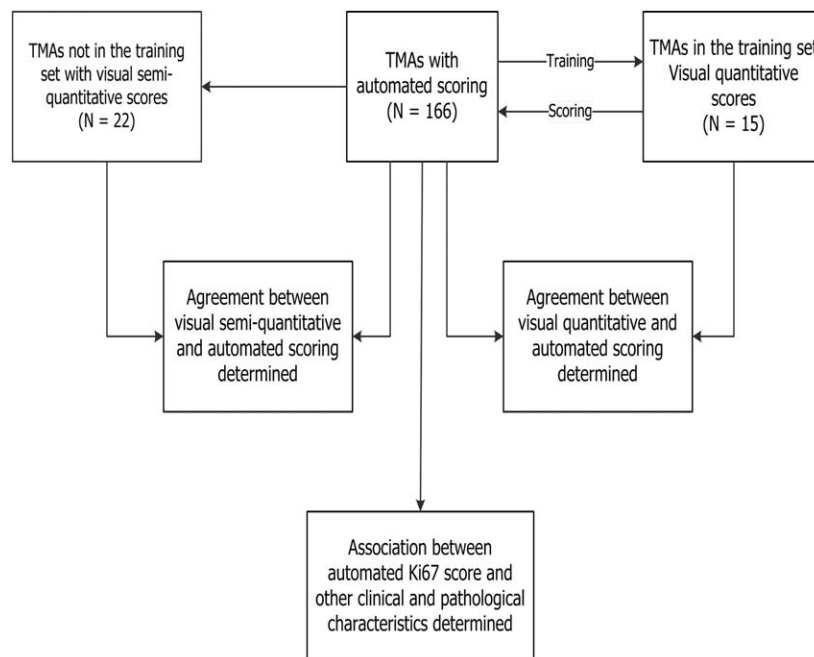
TMAs not in the training set with visual semi-quantitative scores (N = 22)

TMAs with automated scoring (N = 166)

Training

Scoring

TMAs in the training set Visual quantitative scores (N = 15)

Agreement between visual semi-quantitative and automated scoring determined

Agreement between visual quantitative and automated scoring determined

Association between automated Ki67 score and other clinical and pathological characteristics determined